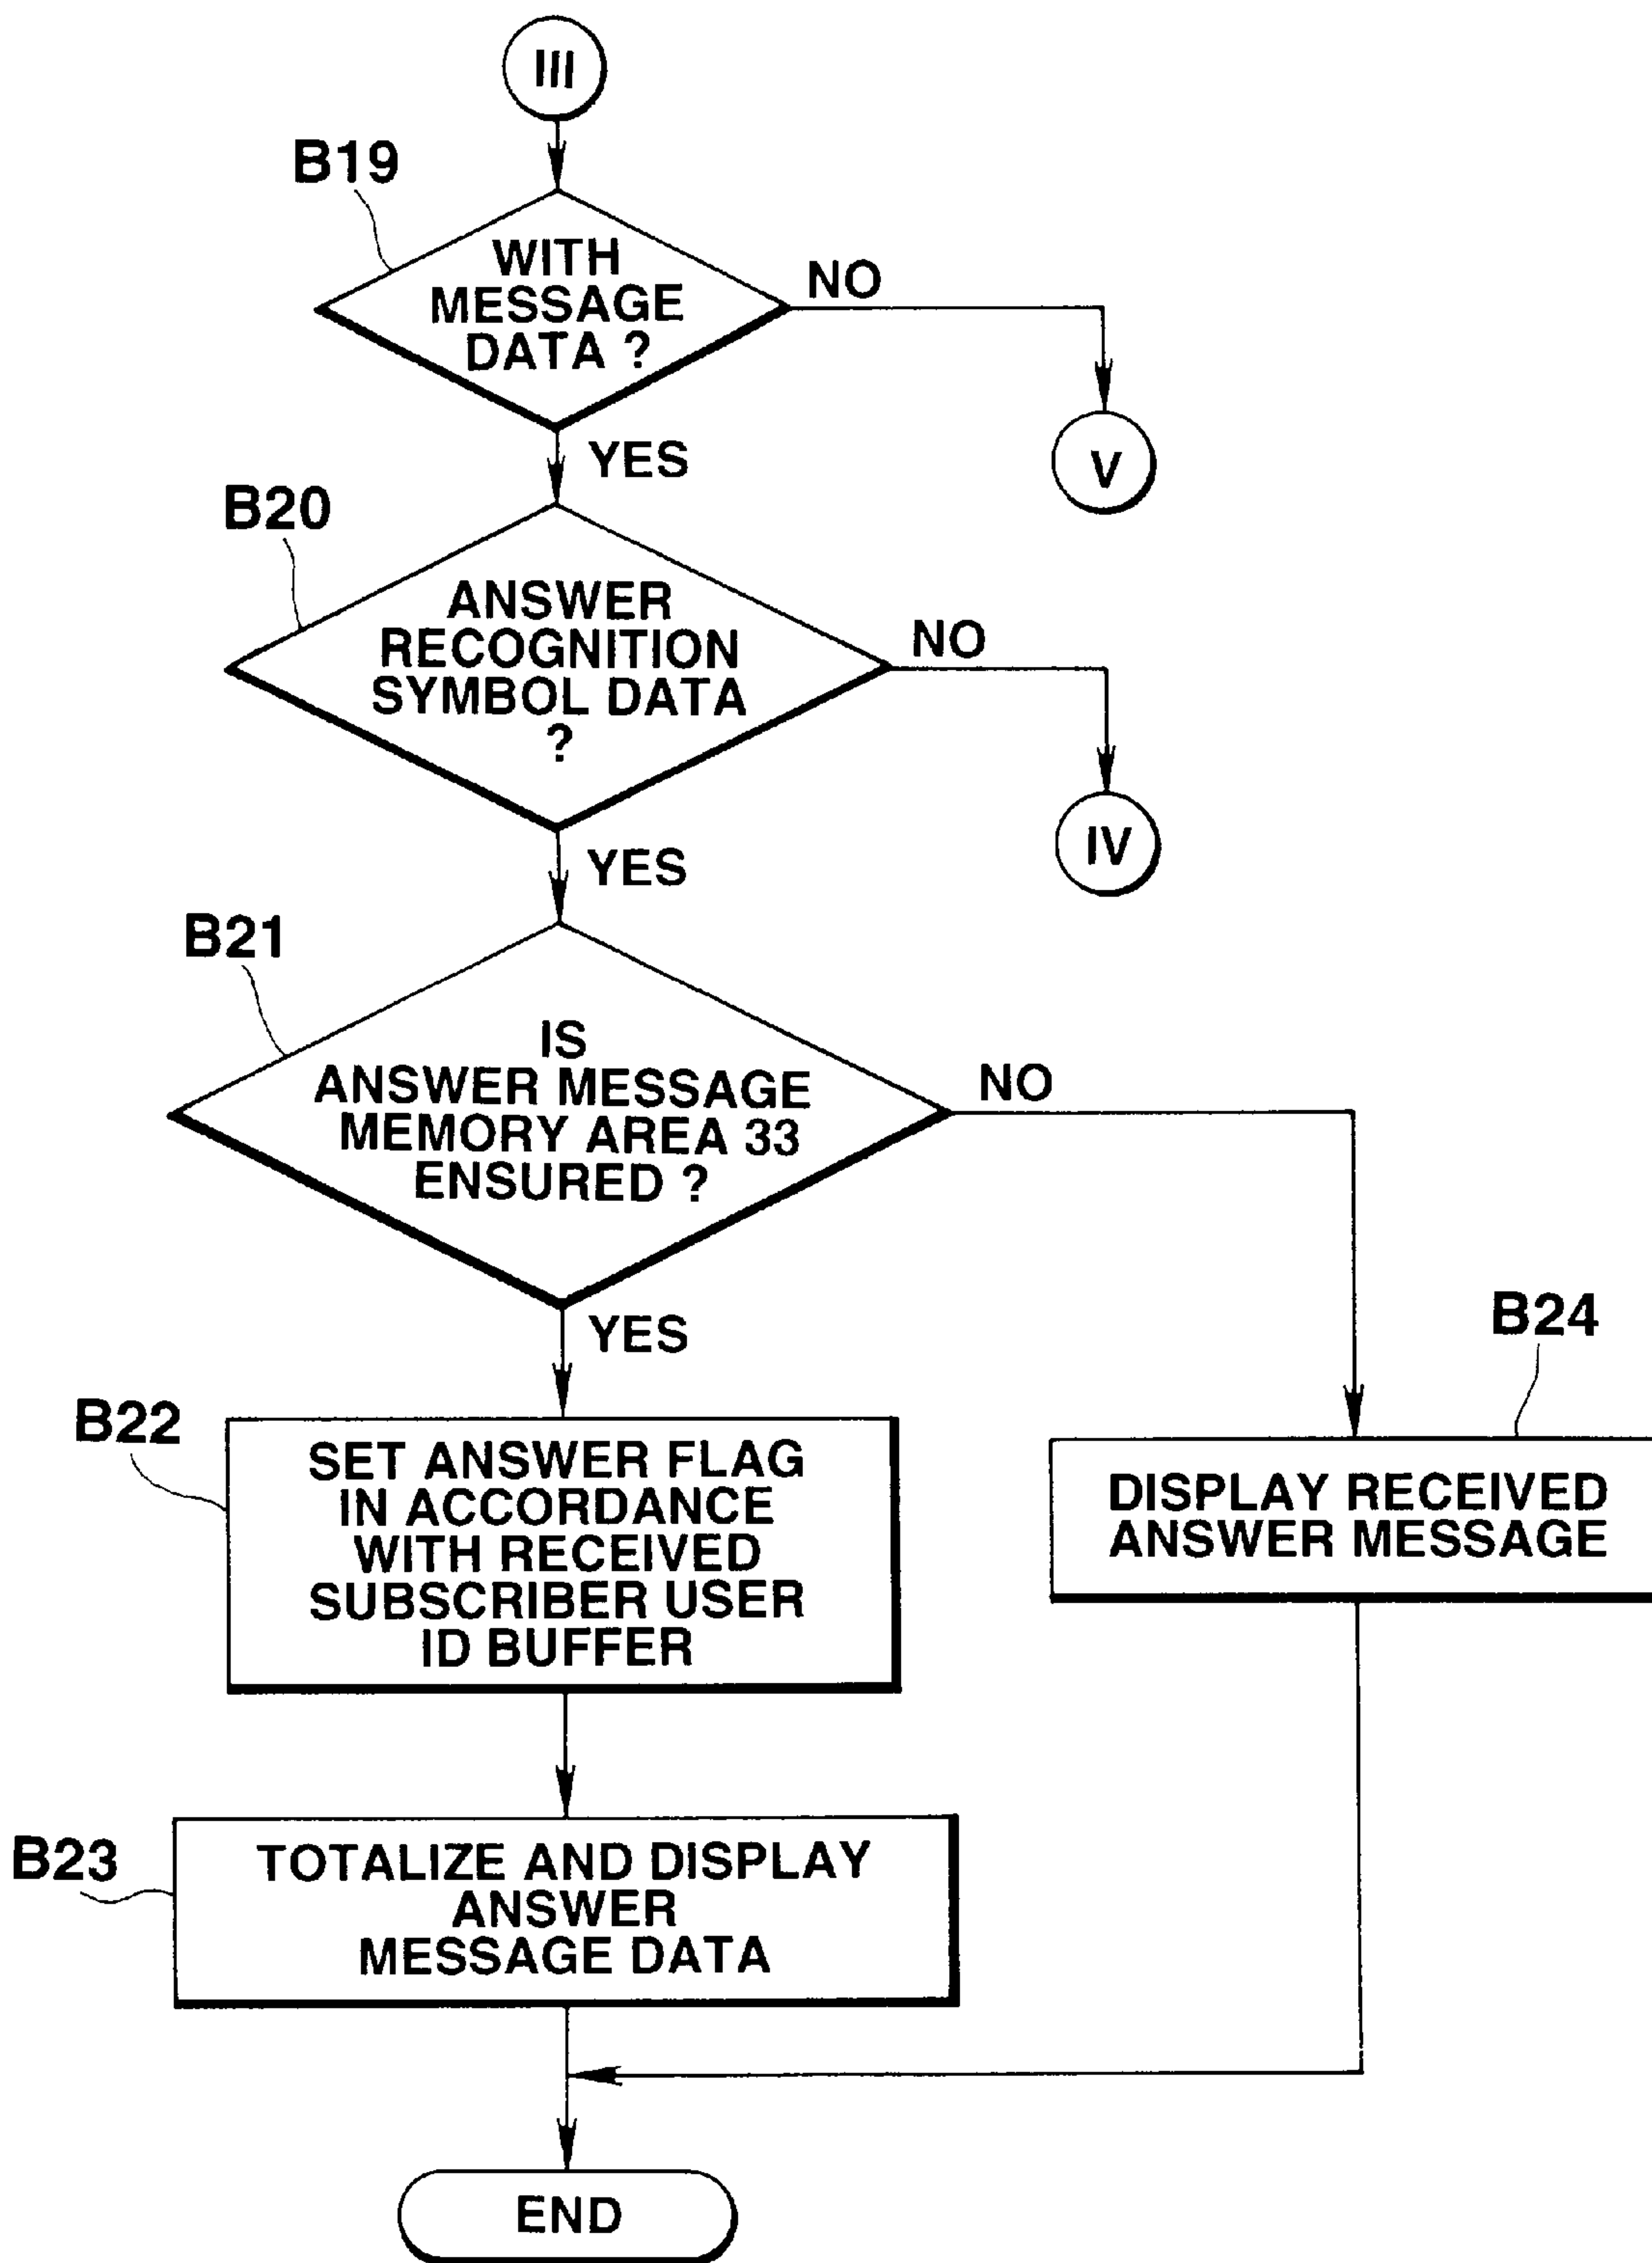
III

B19

WITH MESSAGE DATA ?

NO

V

YES

B20

ANSWER RECOGNITION SYMBOL DATA ?

NO

IV

YES

B21

IS ANSWER MESSAGE MEMORY AREA 33 ENSURED ?

NO

YES

B24

B22

SET ANSWER FLAG IN ACCORDANCE WITH RECEIVED SUBSCRIBER USER ID BUFFER

DISPLAY RECEIVED ANSWER MESSAGE

B23

TOTALIZE AND DISPLAY ANSWER MESSAGE DATA

END